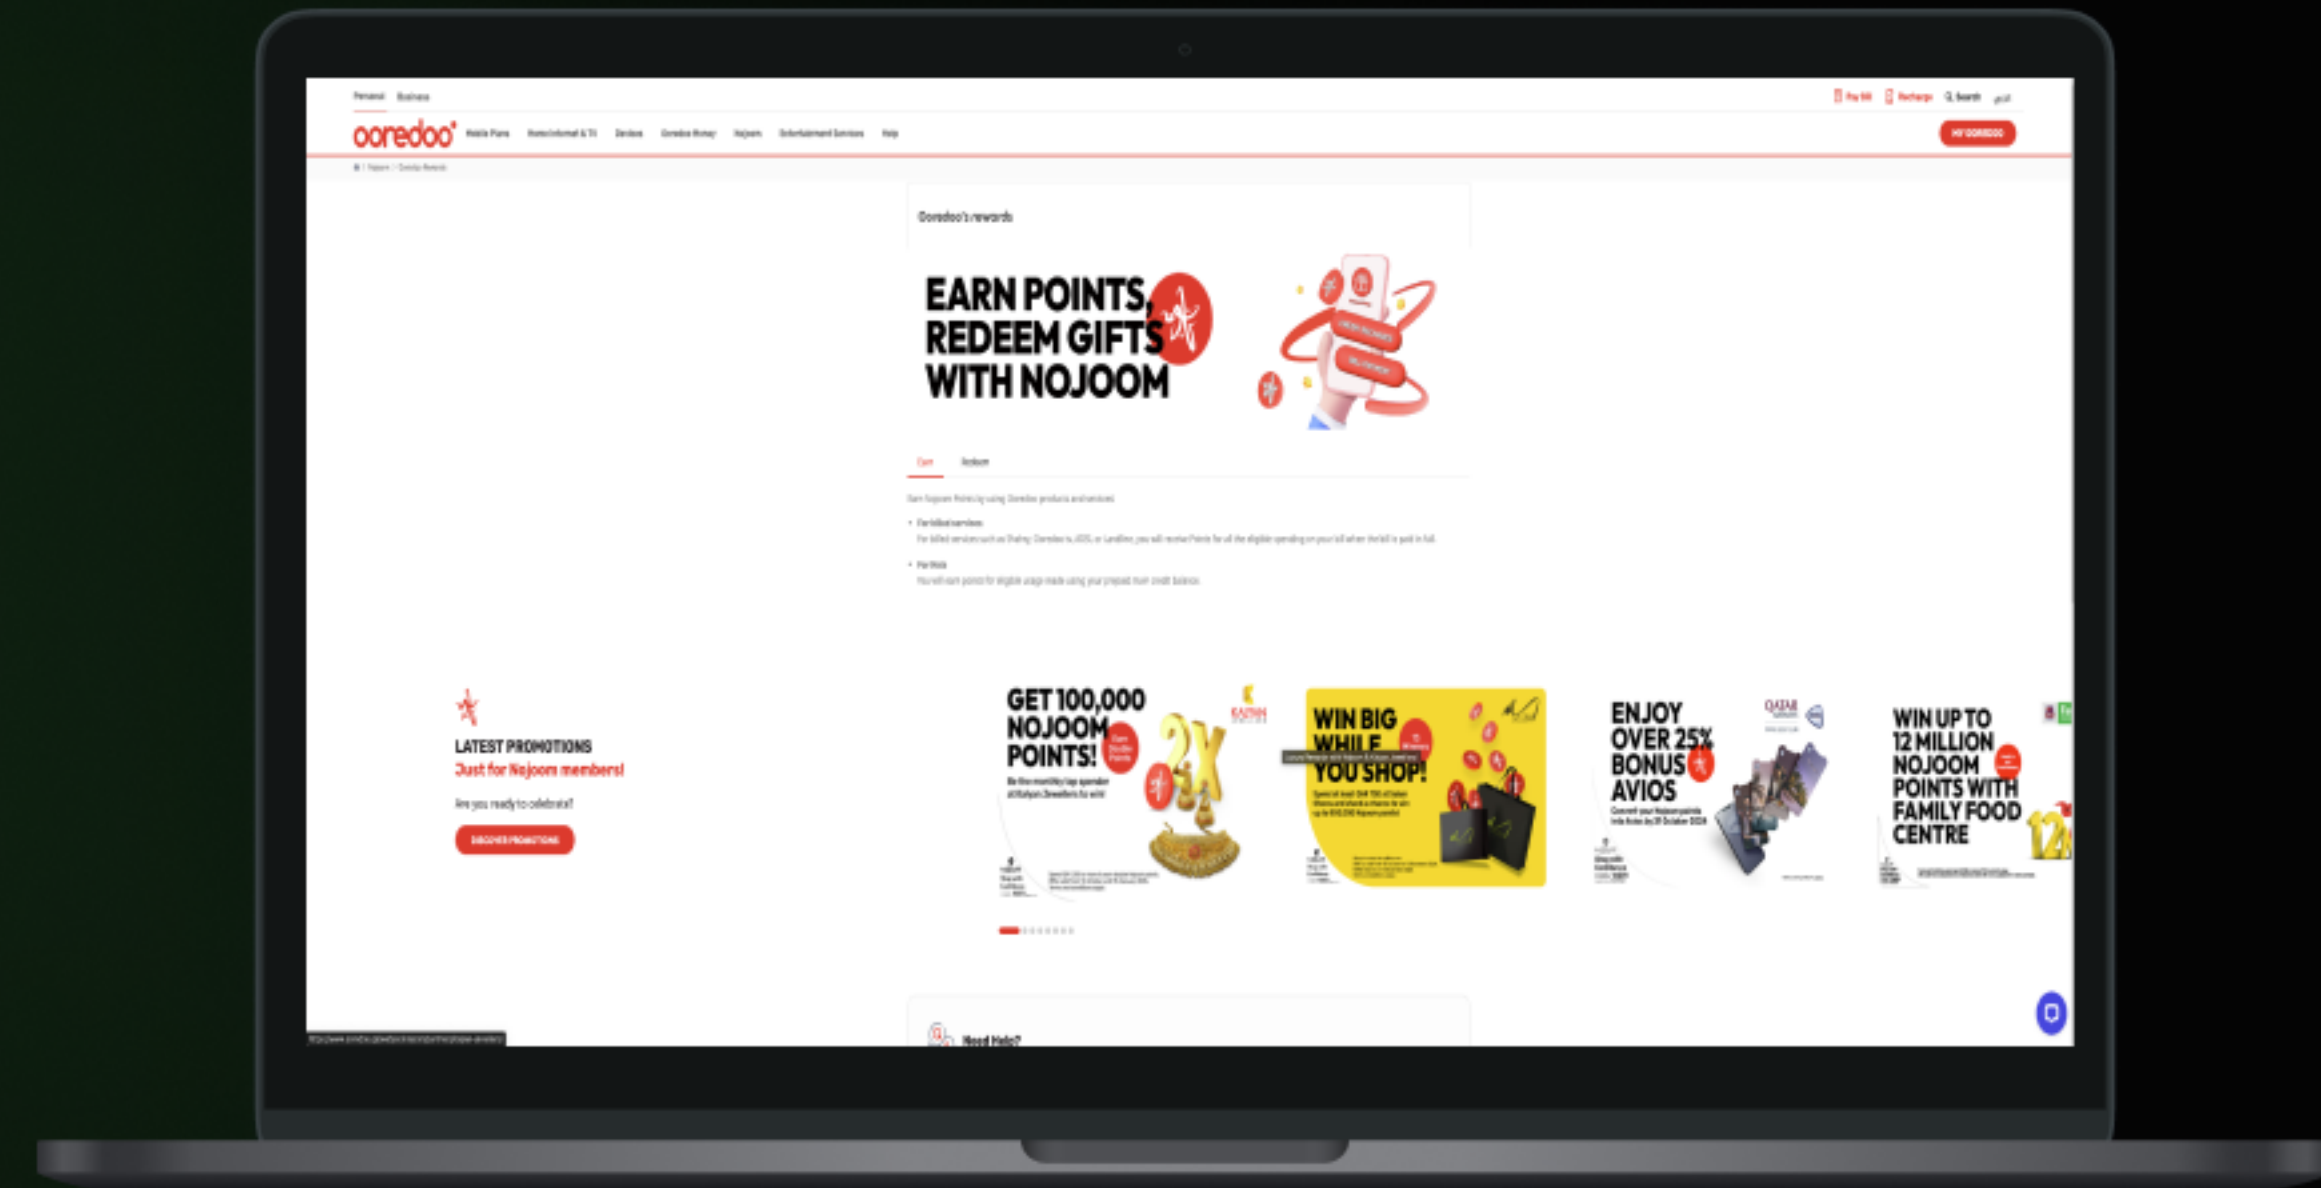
Personal Business

Pay Bill Recharge Search عربي

ooredoo Mobile Plans Home Internet & TV Devices Ooredoo Money Nojoom Entertainment Services Help

MY OOREDOO

Ooredoo's rewards

EARN POINTS, REDEEM GIFTS WITH NOJOOM

Earn Redeem

Earn Nojoom Points by using Ooredoo products and services:

• For billed services
For billed services such as Shahry, Ooredoo tv, ADSL or Landlines, you will receive Points for all the eligible spending on your bill when the bill is paid in full.

• For Hala
You will earn points for eligible usage made using your prepaid main credit balance.

LATEST PROMOTIONS
Just for Nojoom members!

Are you ready to celebrate?

DISCOVER PROMOTIONS

GET 100,000 NOJOOM POINTS!

WIN BIG WHILE YOU SHOP!

ENJOY OVER 25% BONUS AVIOS

WIN UP TO 12 MILLION NOJOOM POINTS WITH FAMILY FOOD CENTRE

Need Help?